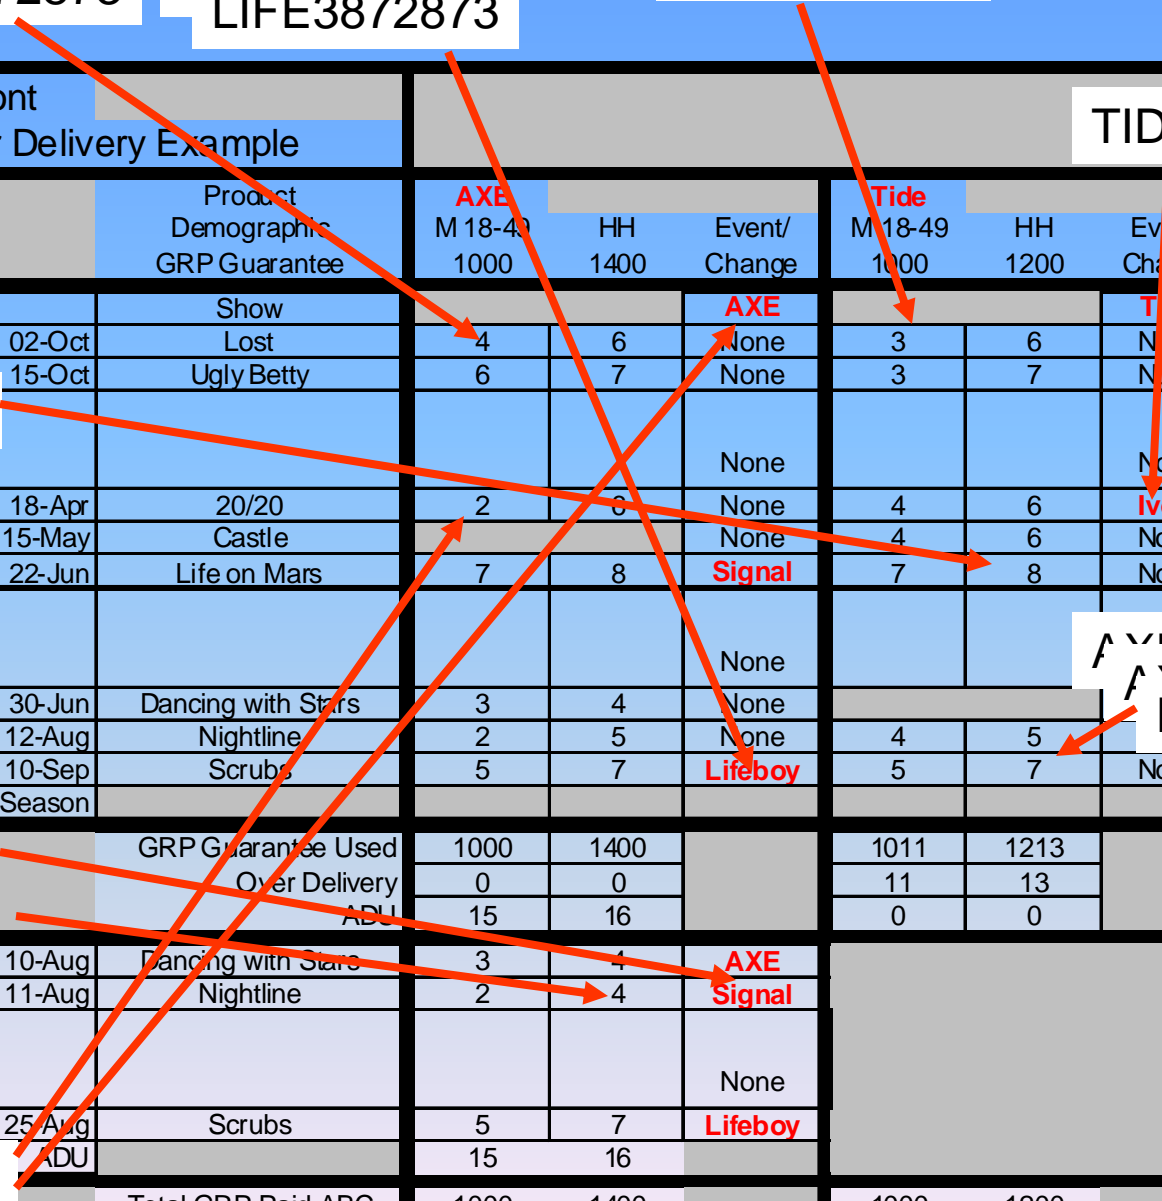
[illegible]2573 LIFE3872873

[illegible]ont
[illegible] Delivery Example

TID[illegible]

| | Product Demographic GRP Guarantee | AXE M 18-49 1000 | HH 1400 | Event/ Change | Tide M 18-49 1000 | HH 1200 | Ev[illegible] Cha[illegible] |
|---|---|---|---|---|---|---|---|
| | Show | | | AXE | | | T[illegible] |
| 02-Oct | Lost | 4 | 6 | None | 3 | 6 | N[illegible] |
| 15-Oct | Ugly Betty | 6 | 7 | None | 3 | 7 | N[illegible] |
| | | | | None | | | N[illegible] |
| 18-Apr | 20/20 | 2 | 6 | None | 4 | 6 | Iv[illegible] |
| 15-May | Castle | | | None | 4 | 6 | N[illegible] |
| 22-Jun | Life on Mars | 7 | 8 | Signal | 7 | 8 | N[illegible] |
| | | | | None | | | |
| 30-Jun | Dancing with Stars | 3 | 4 | None | | | |
| 12-Aug | Nightline | 2 | 5 | None | 4 | 5 | |
| 10-Sep | Scrubs | 5 | 7 | Lifeboy | 5 | 7 | N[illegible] |
| Season | | | | | | | |
| | GRP Guarantee Used | 1000 | 1400 | | 1011 | 1213 | |
| | Over Delivery | 0 | 0 | | 11 | 13 | |
| | ADU | 15 | 16 | | 0 | 0 | |
| 10-Aug | Dancing with Stars | 3 | 4 | AXE | | | |
| 11-Aug | Nightline | 2 | 4 | Signal | | | |
| | | | | None | | | |
| 25-Aug | Scrubs | 5 | 7 | Lifeboy | | | |
| | ADU | 15 | 16 | | | | |
| | Total GRP Paid ADC | 1000 | 1400 | | 1000 | 1200 | |

AX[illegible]
A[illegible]